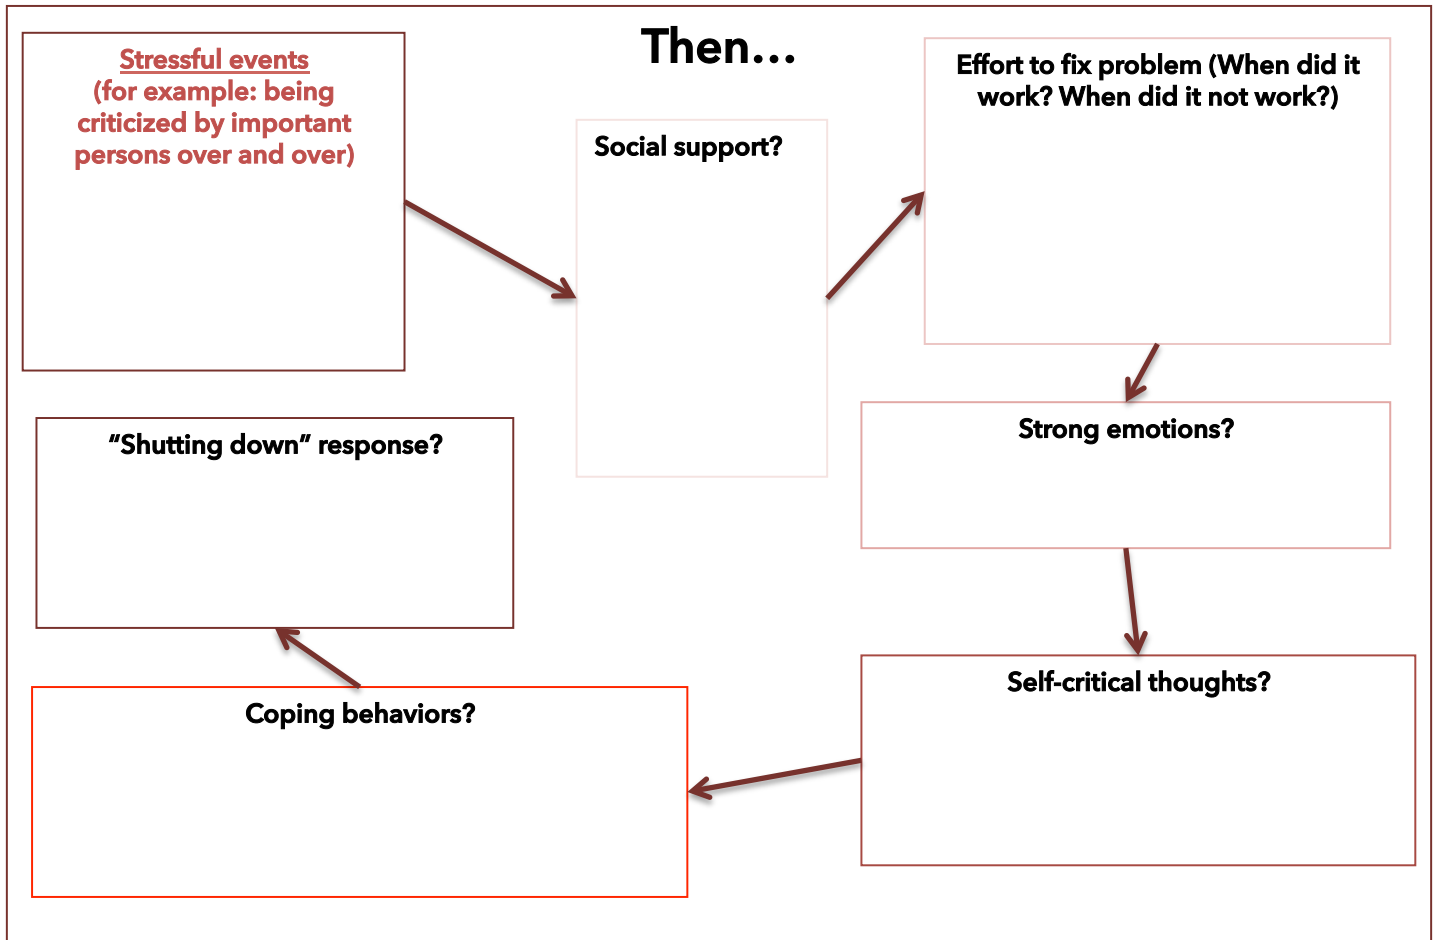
Stressful events
(for example: being criticized by important persons over and over)

Then…

Social support?

Effort to fix problem (When did it work? When did it not work?)

Strong emotions?

Self-critical thoughts?

Coping behaviors?

“Shutting down” response?